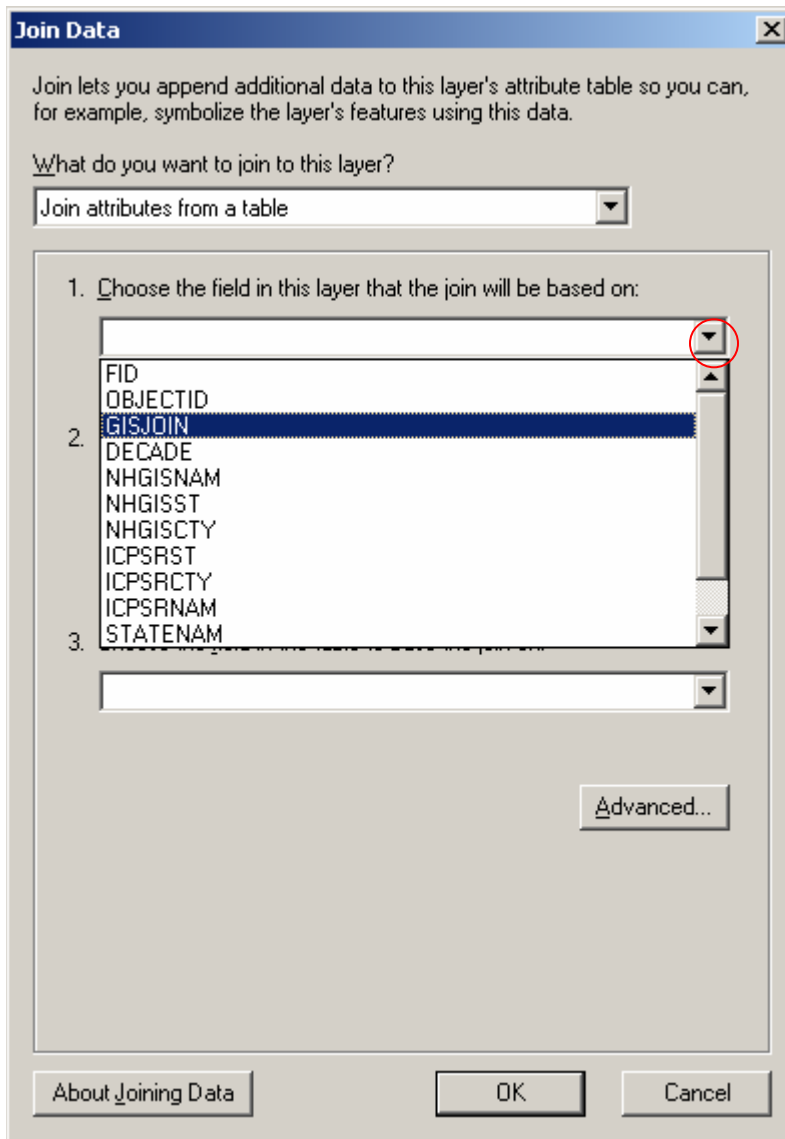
Join Data

Join lets you append additional data to this layer's attribute table so you can, for example, symbolize the layer's features using this data.

What do you want to join to this layer?

Join attributes from a table

1. Choose the field in this layer that the join will be based on:

FID
OBJECTID
GISJOIN
DECADE
NHGISNAM
NHGISST
NHGISCTY
ICPSRST
ICPSRCTY
ICPSRNAM
STATENAM

2.

3. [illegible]

Advanced...

About Joining Data

OK

Cancel